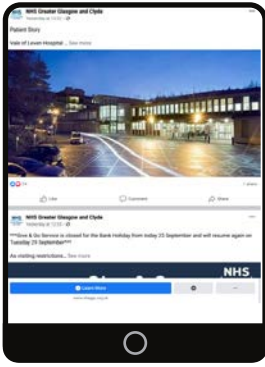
NHS Greater Glasgow and Clyde
Yesterday at 12:00

Patient Story

Vale of Leven Hospital ... See more

Like
Comment
Share

NHS Greater Glasgow and Clyde
Yesterday at 12:00

***Give & Go Service is closed for the Bank Holiday from today 25 September and will resume again on Tuesday 29 September***

As visiting restrictions... See more

NHS

Learn More

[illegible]